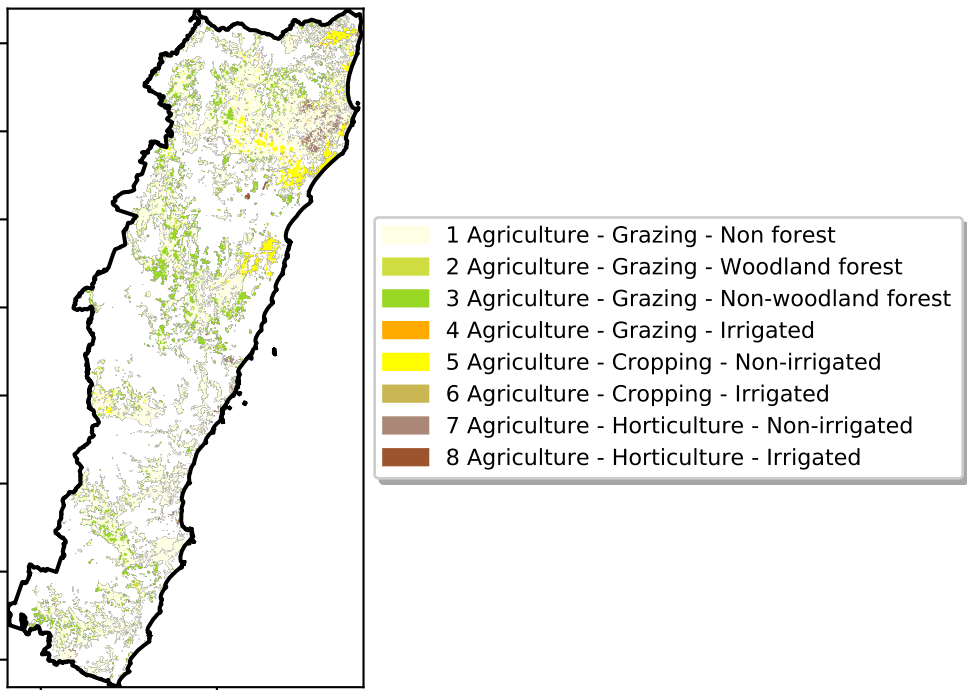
1 Agriculture - Grazing - Non forest
2 Agriculture - Grazing - Woodland forest
3 Agriculture - Grazing - Non-woodland forest
4 Agriculture - Grazing - Irrigated
5 Agriculture - Cropping - Non-irrigated
6 Agriculture - Cropping - Irrigated
7 Agriculture - Horticulture - Non-irrigated
8 Agriculture - Horticulture - Irrigated